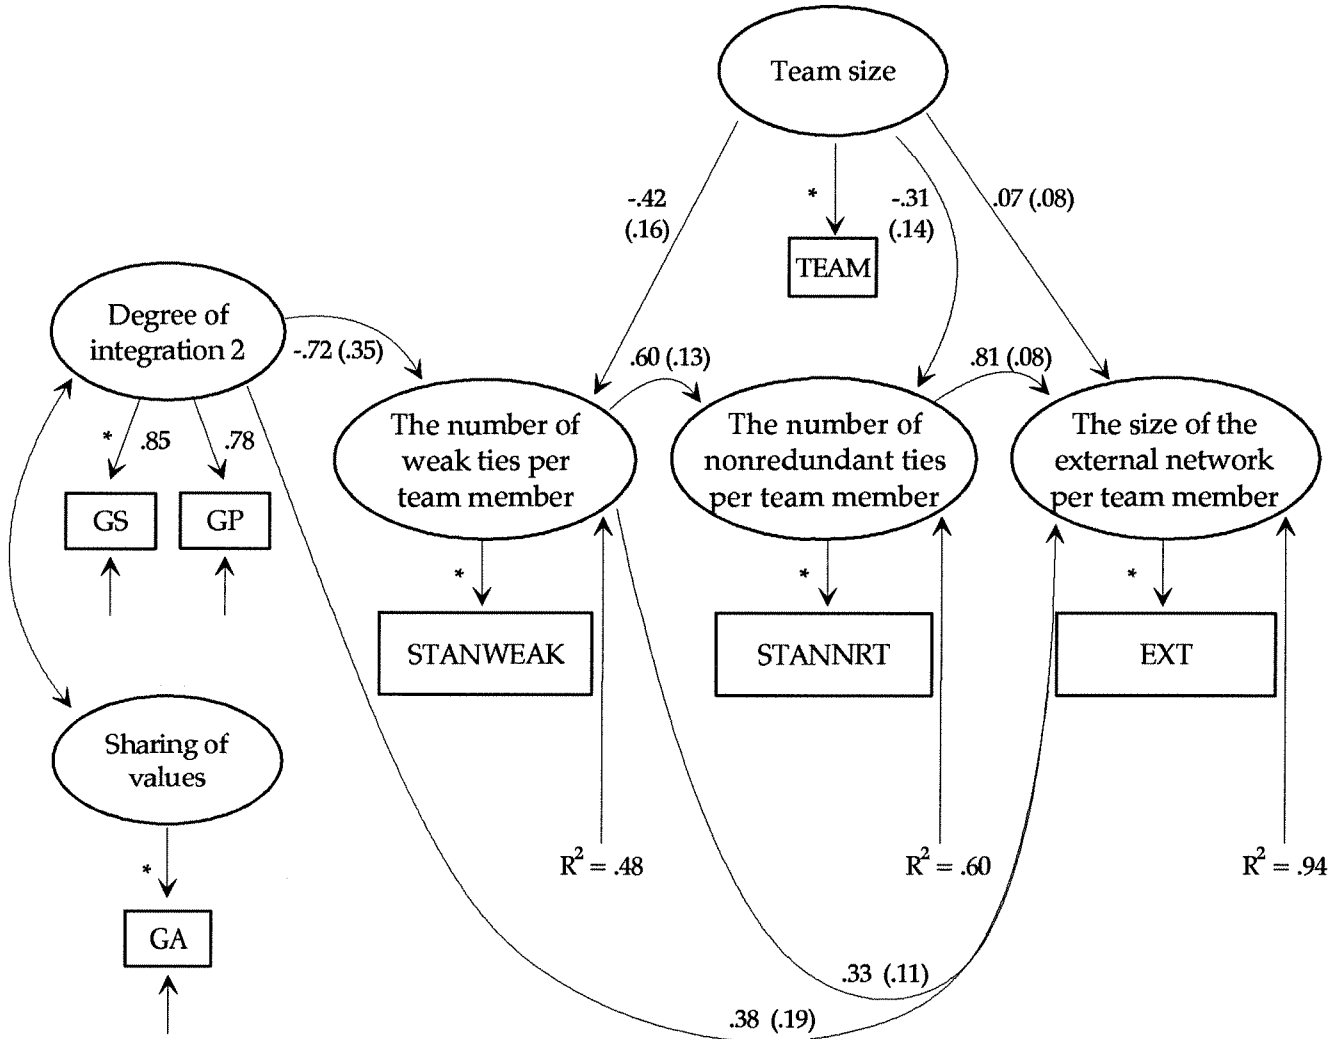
Team size

-.42 (.16)

*

TEAM

-.31 (.14)

.07 (.08)

Degree of integration 2

-.72 (.35)

.60 (.13)

.81 (.08)

The number of weak ties per team member

The number of nonredundant ties per team member

The size of the external network per team member

* .85

.78

GS

GP

*

STANWEAK

*

STANNRT

*

EXT

Sharing of values

*

GA

$R^2 = .48$

$R^2 = .60$

$R^2 = .94$

.33 (.11)

.38 (.19)